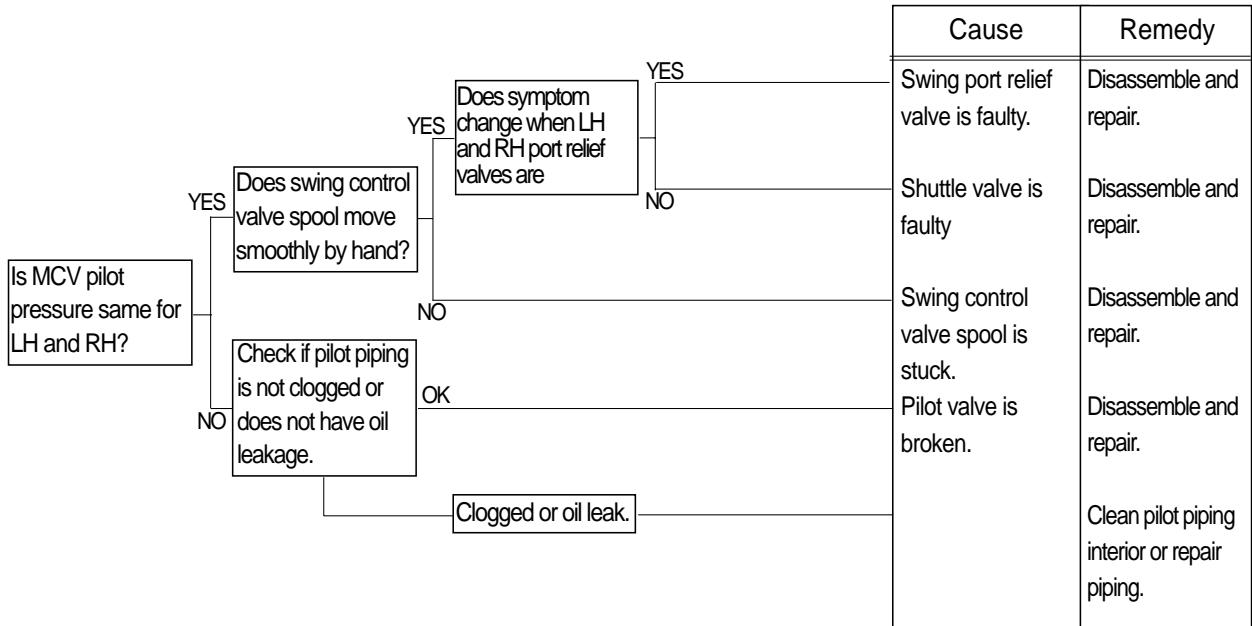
Is MCV pilot pressure same for LH and RH?

YES

Does swing control valve spool move smoothly by hand?

YES

Does symptom change when LH and RH port relief valves are

YES

NO

NO

NO

Check if pilot piping is not clogged or does not have oil leakage.

OK

Clogged or oil leak.

| Cause | Remedy |
|---|---|
| Swing port relief valve is faulty. | Disassemble and repair. |
| Shuttle valve is faulty | Disassemble and repair. |
| Swing control valve spool is stuck. | Disassemble and repair. |
| Pilot valve is broken. | Disassemble and repair. |
| | Clean pilot piping interior or repair piping. |